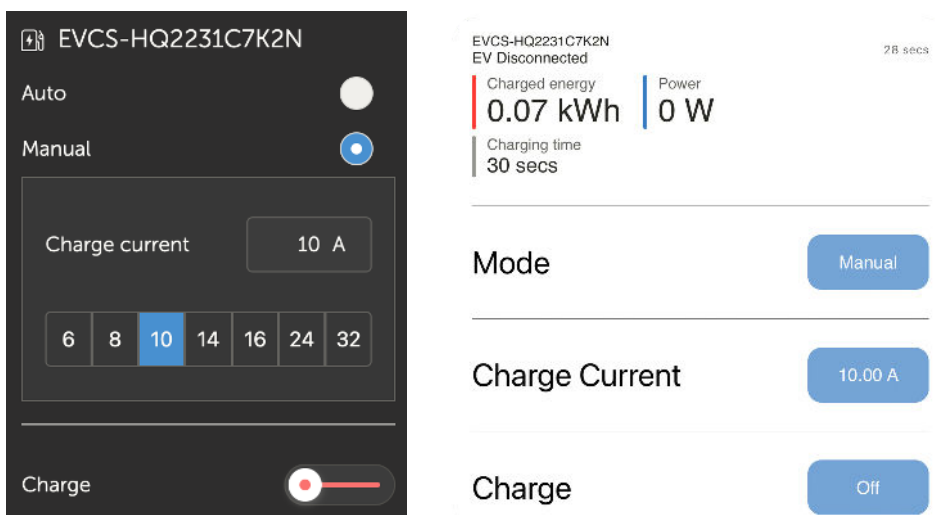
EVCS-HQ2231C7K2N

Auto

Manual

Charge current 10 A

| 6 | 8 | 10 | 14 | 16 | 24 | 32 |
|---|---|---|---|---|---|---|

Charge

EVCS-HQ2231C7K2N
EV Disconnected

28 secs

Charged energy
0.07 kWh

Power
0 W

Charging time
30 secs

Mode

Manual

Charge Current

10.00 A

Charge

Off